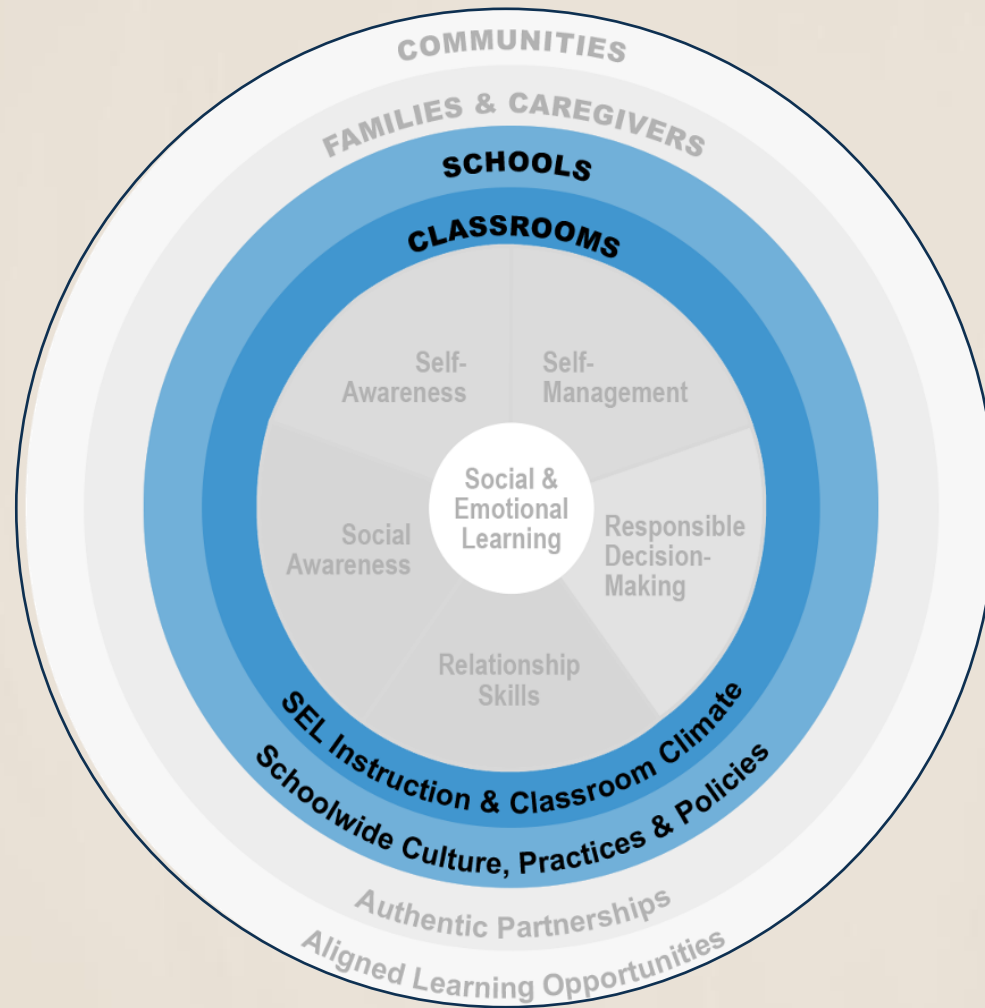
COMMUNITIES

FAMILIES & CAREGIVERS

SCHOOLS

CLASSROOMS

Self-Awareness

Self-Management

Social & Emotional Learning

Responsible Decision-Making

Social Awareness

Relationship Skills

SEL Instruction & Classroom Climate

Schoolwide Culture, Practices & Policies

Authentic Partnerships

Aligned Learning Opportunities